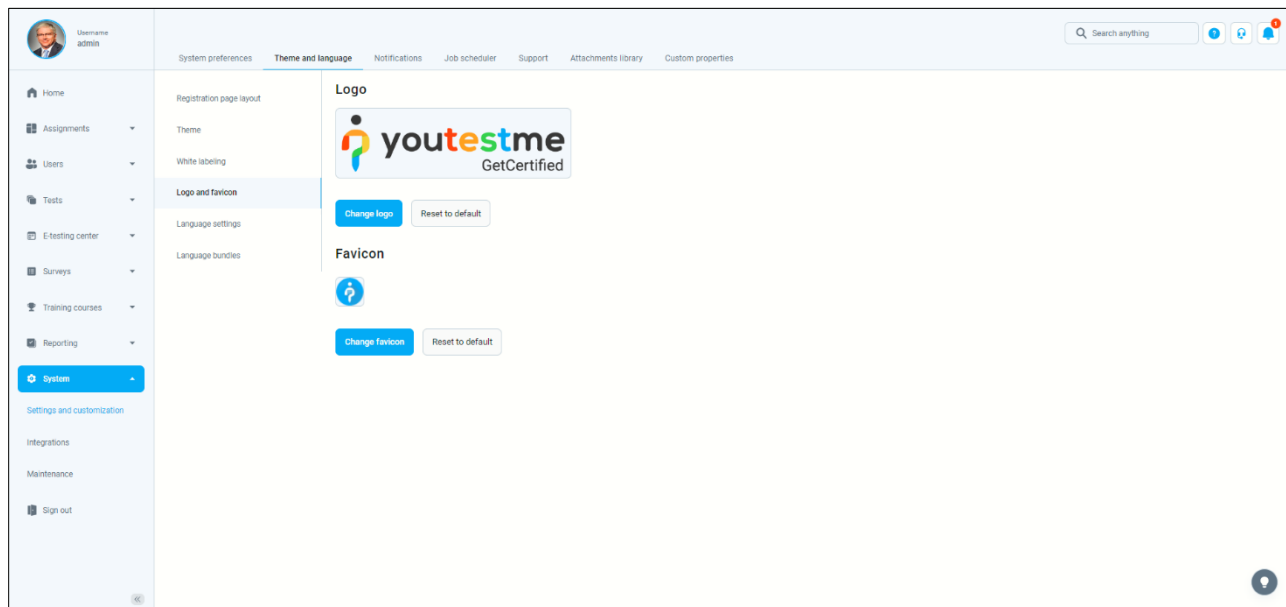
Username
admin

Search anything

System preferences
Theme and language
Notifications
Job scheduler
Support
Attachments library
Custom properties

Home
Assignments
Users
Tests
E-testing center
Surveys
Training courses
Reporting
System
Settings and customization
Integrations
Maintenance
Sign out

Registration page layout
Theme
White labeling
Logo and favicon
Language settings
Language bundles

Logo

youtestme
GetCertified

Change logo
Reset to default

Favicon

Change favicon
Reset to default